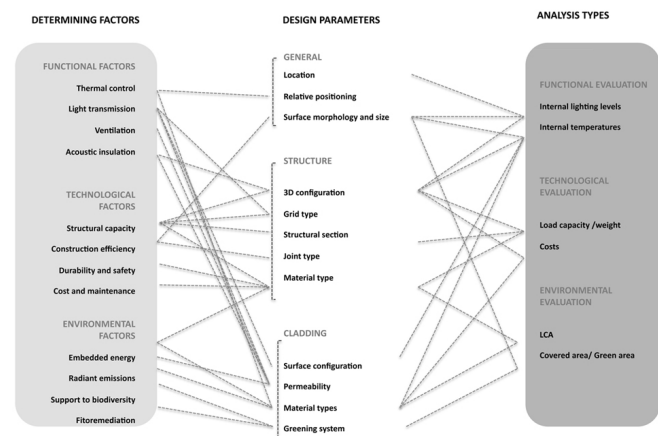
DETERMINING FACTORS

DESIGN PARAMETERS

ANALYSIS TYPES

FUNCTIONAL FACTORS
Thermal control
Light transmission
Ventilation
Acoustic insulation

TECHNOLOGICAL FACTORS
Structural capacity
Construction efficiency
Durability and safety
Cost and maintenance

ENVIRONMENTAL FACTORS
Embedded energy
Radiant emissions
Support to biodiversity
Fitoremediation

GENERAL
Location
Relative positioning
Surface morphology and size

STRUCTURE
3D configuration
Grid type
Structural section
Joint type
Material type

CLADDING
Surface configuration
Permeability
Material types
Greening system

FUNCTIONAL EVALUATION
Internal lighting levels
Internal temperatures

TECHNOLOGICAL EVALUATION
Load capacity /weight
Costs

ENVIRONMENTAL EVALUATION
LCA
Covered area/ Green area